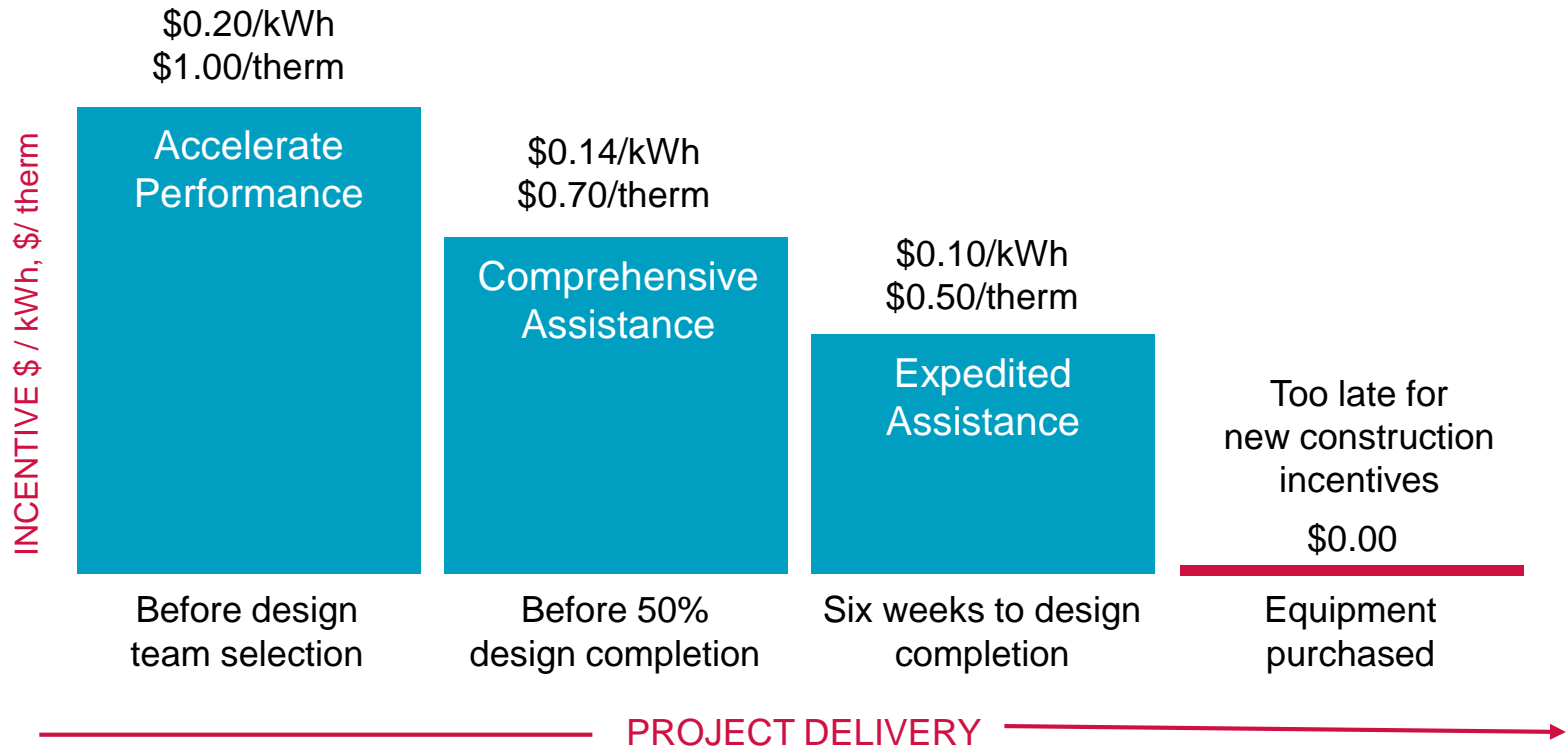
INCENTIVE $ / kWh, $/ therm

$0.20/kWh
$1.00/therm

Accelerate Performance

$0.14/kWh
$0.70/therm

Comprehensive Assistance

$0.10/kWh
$0.50/therm

Expedited Assistance

Too late for new construction incentives

$0.00

Before design team selection

Before 50% design completion

Six weeks to design completion

Equipment purchased

PROJECT DELIVERY